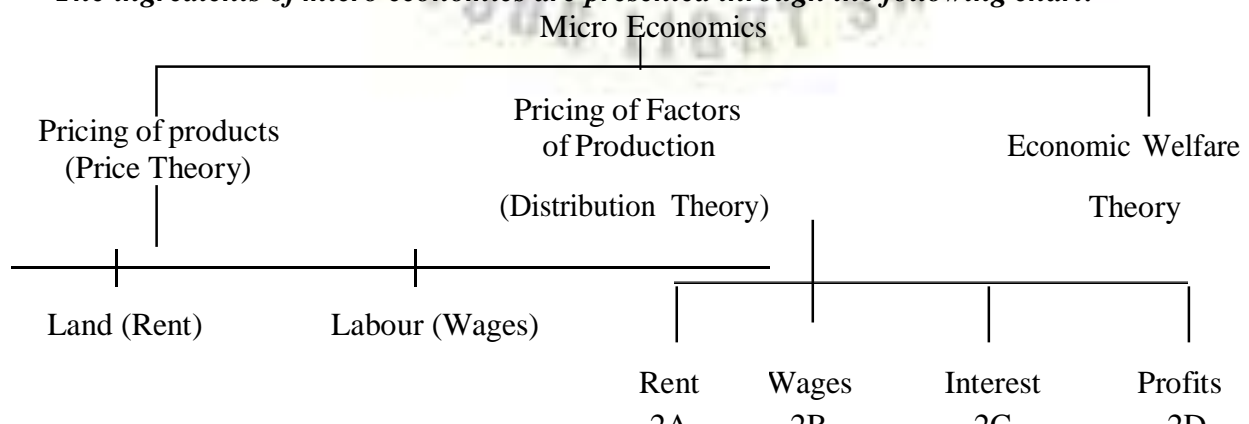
The ingredients of micro economics are presented through the following chart.

Micro Economics

Pricing of products (Price Theory)

Pricing of Factors of Production (Distribution Theory)

Economic Welfare Theory

Land (Rent)

Labour (Wages)

Rent

Wages

Interest

Profits

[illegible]